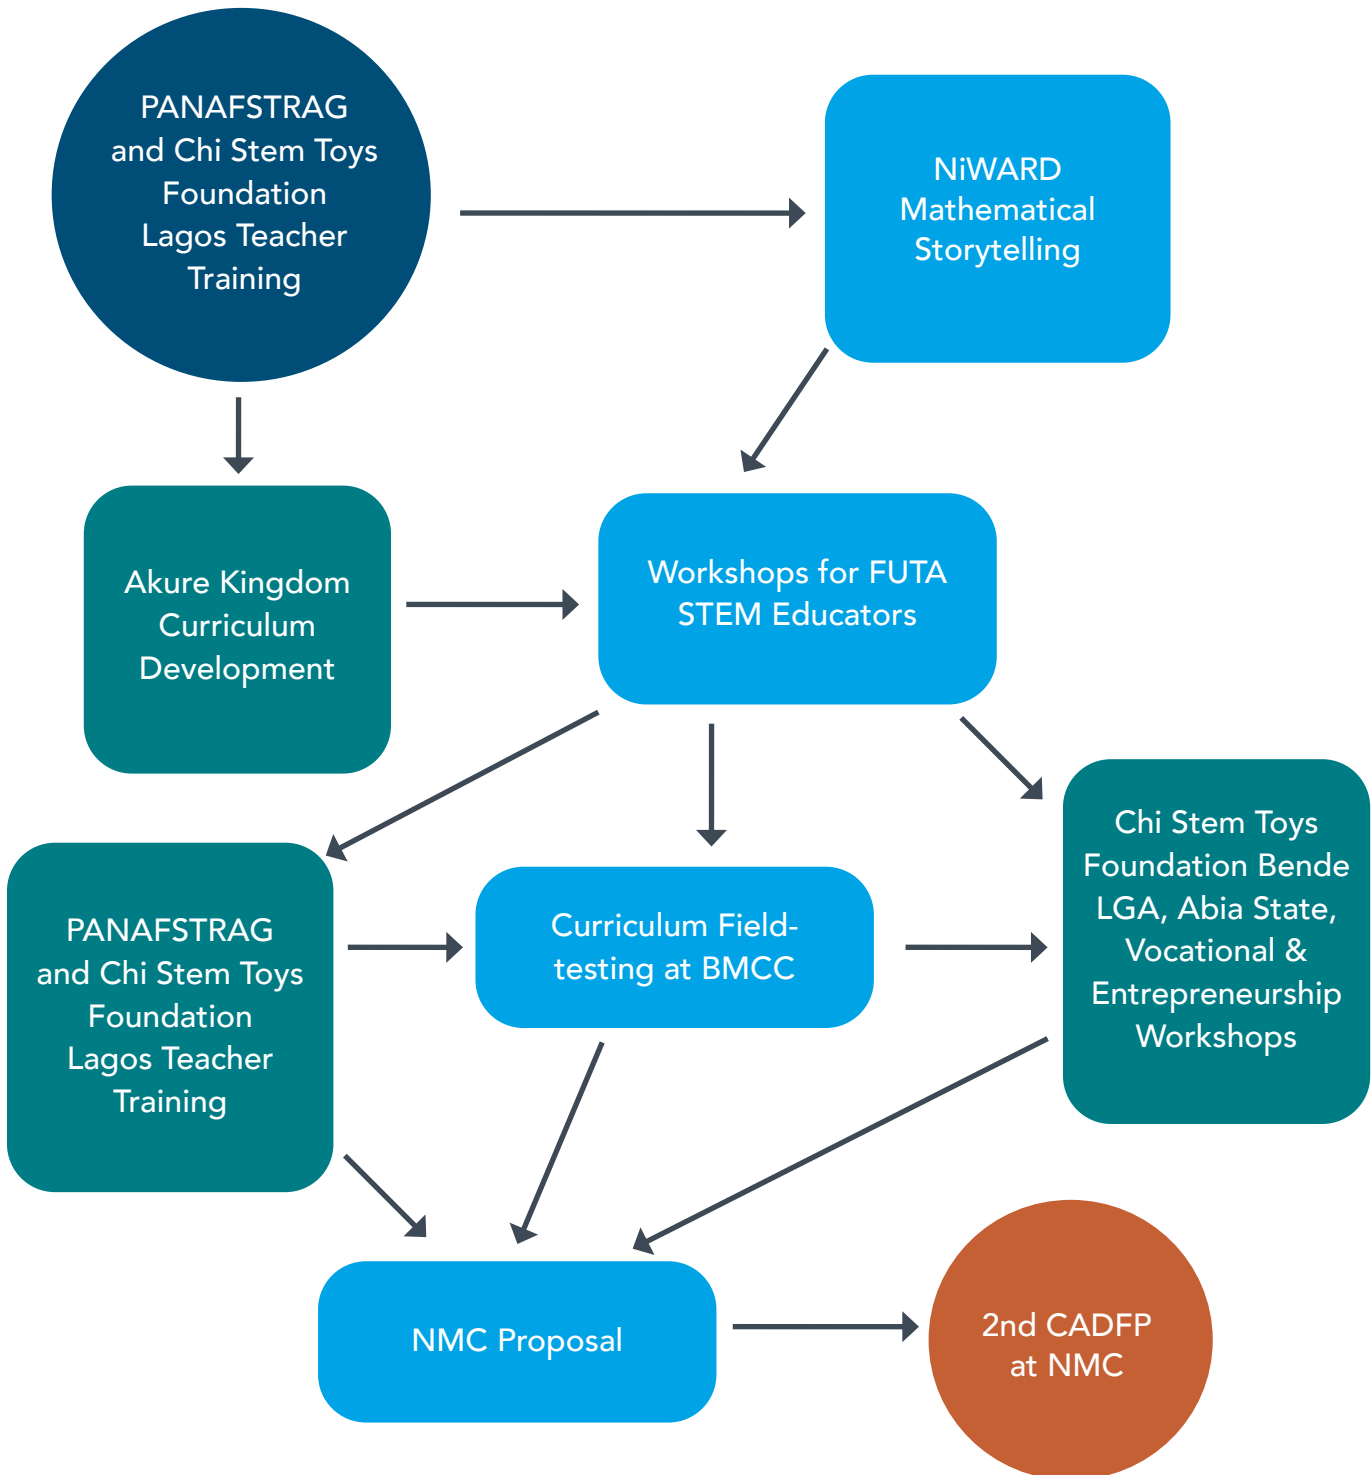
PANAFSTRAG and Chi Stem Toys Foundation Lagos Teacher Training

NiWARD Mathematical Storytelling

Akure Kingdom Curriculum Development

Workshops for FUTA STEM Educators

PANAFSTRAG and Chi Stem Toys Foundation Lagos Teacher Training

Curriculum Field-testing at BMCC

Chi Stem Toys Foundation Bende LGA, Abia State, Vocational & Entrepreneurship Workshops

NMC Proposal

2nd CADFP at NMC